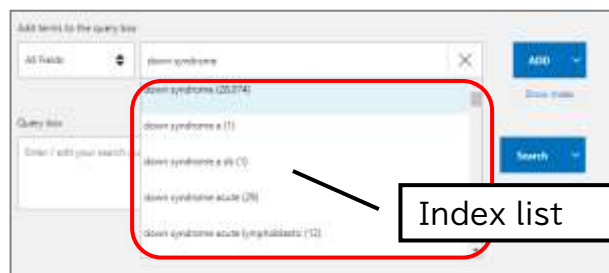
Add terms to the query box

All Fields

down syndrome

ADD

Show index

Query box

Enter / edit your search q

down syndrome (20,074)

down syndrome a (1)

down syndrome a sls (1)

down syndrome acute (29)

down syndrome acute lymphoblastic (12)

Search

Index list